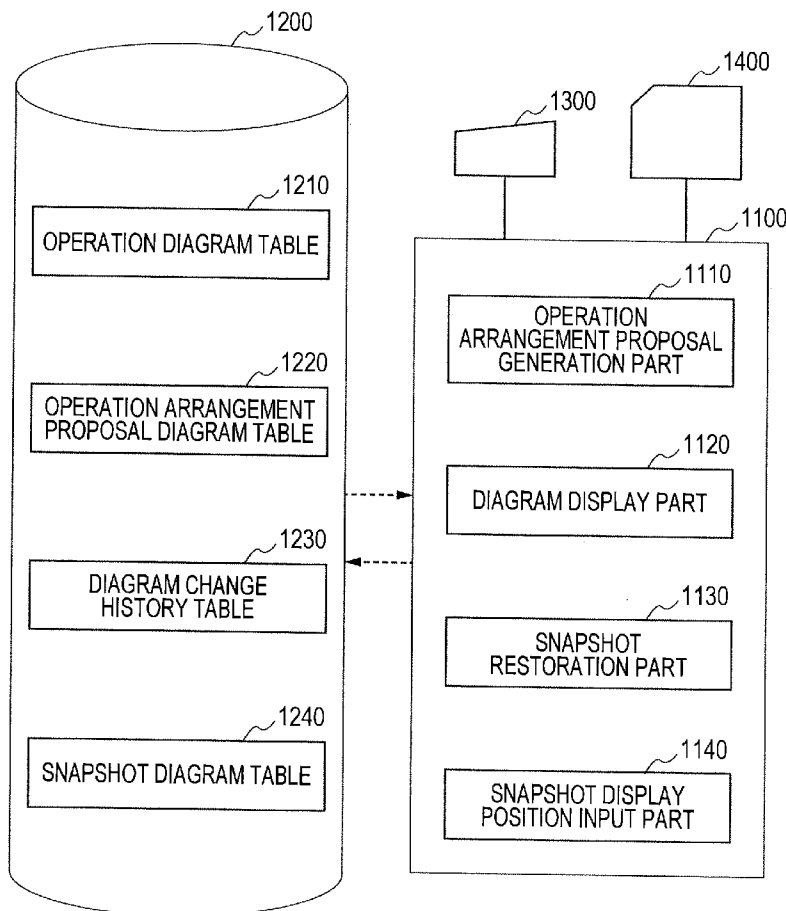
1200

1400

1300

1210

OPERATION DIAGRAM TABLE

1100

1110

OPERATION ARRANGEMENT PROPOSAL GENERATION PART

1220

OPERATION ARRANGEMENT PROPOSAL DIAGRAM TABLE

1120

DIAGRAM DISPLAY PART

1230

DIAGRAM CHANGE HISTORY TABLE

1130

SNAPSHOT RESTORATION PART

1240

SNAPSHOT DIAGRAM TABLE

1140

SNAPSHOT DISPLAY POSITION INPUT PART